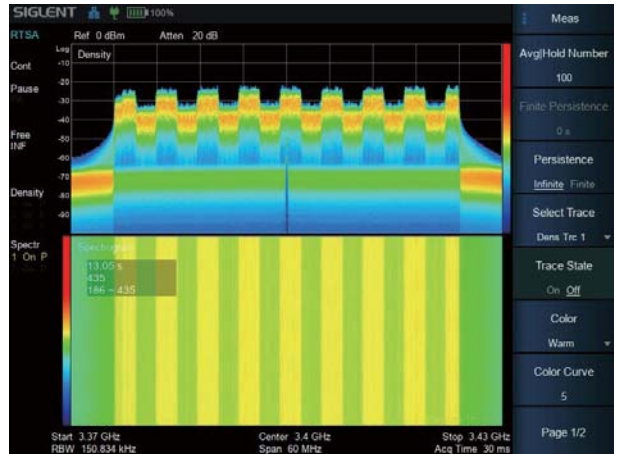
SIGLENT 100%

RTSA
Ref 0 dBm Atten 20 dB

Cont
Pause
Free
INF
Density
Spectr
1 On P

Log
Density
-10
-20
-30
-40
-50
-60
-70
-80
-90

Spectrogram
13.05 s
435
186 ~ 435

Start 3.37 GHz
RBW 150.834 kHz
Center 3.4 GHz
Span 60 MHz
Stop 3.43 GHz
Acq Time 30 ms

Meas
Avg|Hold Number
100
Finite Persistence
0 s
Persistence
Infinite Finite
Select Trace
Dens Trc 1
Trace State
On Off
Color
Warm
Color Curve
5
Page 1/2